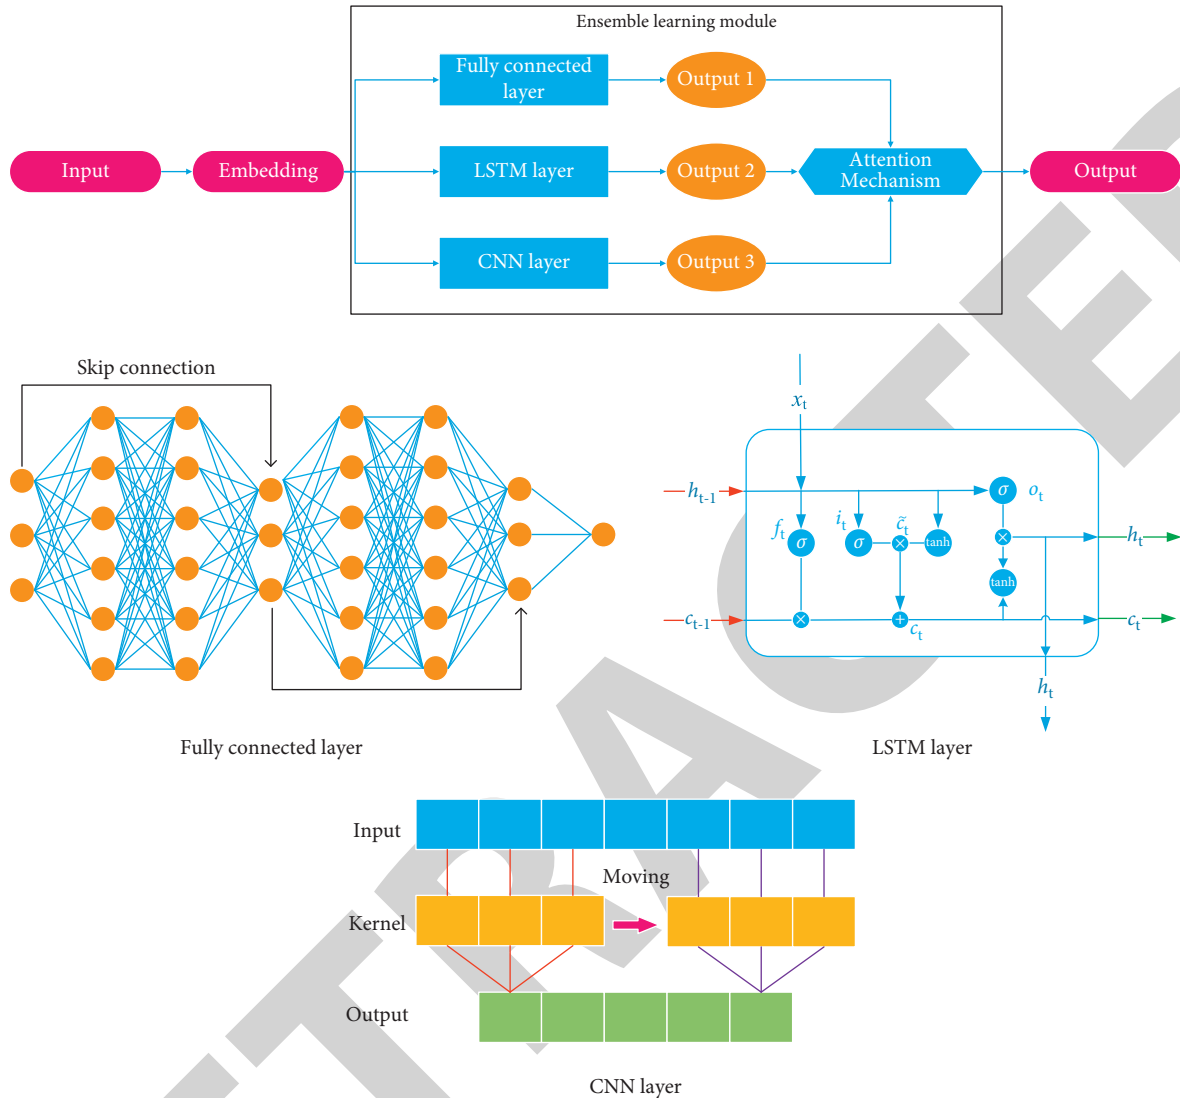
Ensemble learning module

Input

Embedding

Fully connected layer

LSTM layer

CNN layer

Output 1

Output 2

Output 3

Attention Mechanism

Output

Skip connection

Fully connected layer

$x_t$

$h_{t-1}$

$o_t$

$f_t$

$i_t$

$\tilde{c}_t$

$\sigma$

$\sigma$

$\sigma$

tanh

tanh

$h_t$

$c_{t-1}$

$c_t$

$c_t$

$h_t$

LSTM layer

Input

Moving

Kernel

Output

CNN layer

RETRACTED